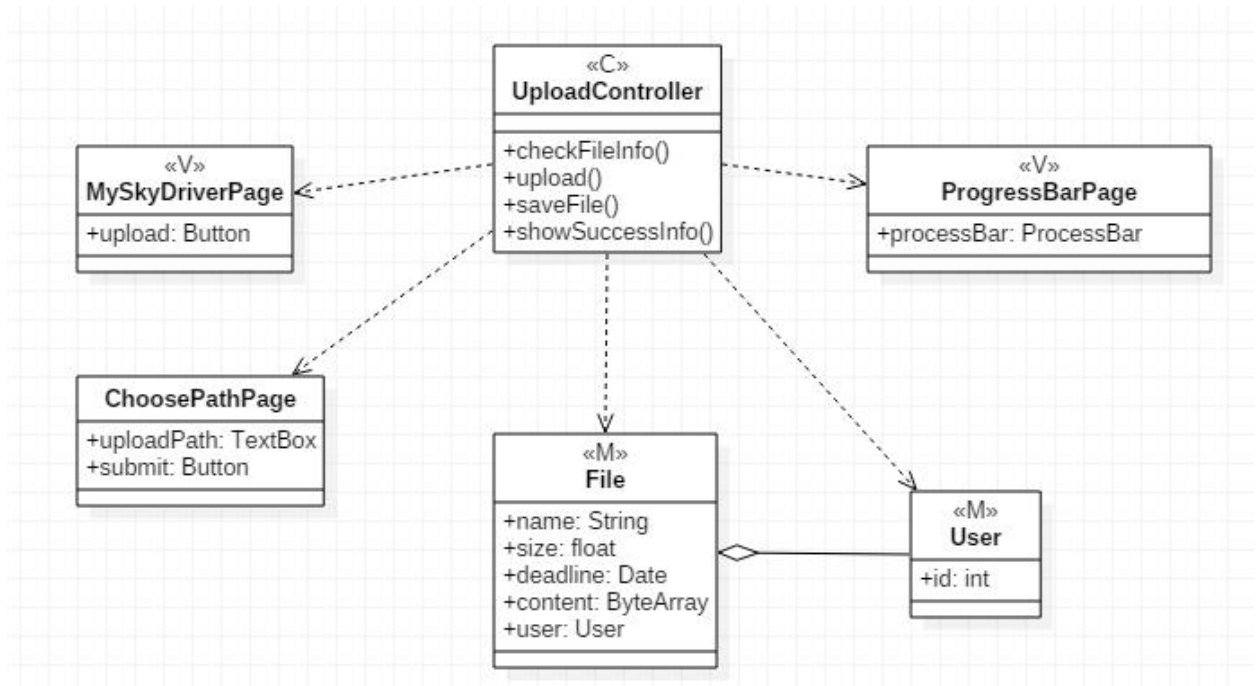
«C»
UploadController

+checkFileInfo()
+upload()
+saveFile()
+showSuccessInfo()

«V»
MySkyDriverPage

+upload: Button

«V»
ProgressBarPage

+processBar: ProcessBar

ChoosePathPage

+uploadPath: TextBox
+submit: Button

«M»
File

+name: String
+size: float
+deadline: Date
+content: ByteArray
+user: User

«M»
User

+id: int